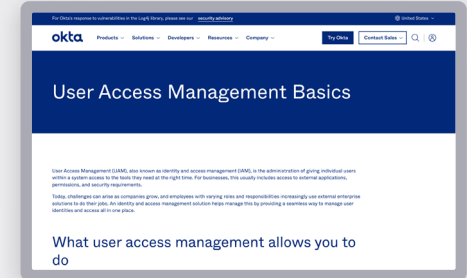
For Okta's response to vulnerabilities in the Log4j library, please see our security advisory

United States

okta

Products Solutions Developers Resources Company

Try Okta

Contact Sales

User Access Management Basics

User Access Management (UAM), also known as identity and access management (IAM), is the administration of giving individual users within a system access to the tools they need at the right time. For businesses, this usually includes access to external applications, permissions, and security requirements.

Today, challenges can arise as companies grow, and employees with varying roles and responsibilities increasingly use external enterprise solutions to do their jobs. An identity and access management solution helps manage this by providing a seamless way to manage user identities and access all in one place.

What user access management allows you to do